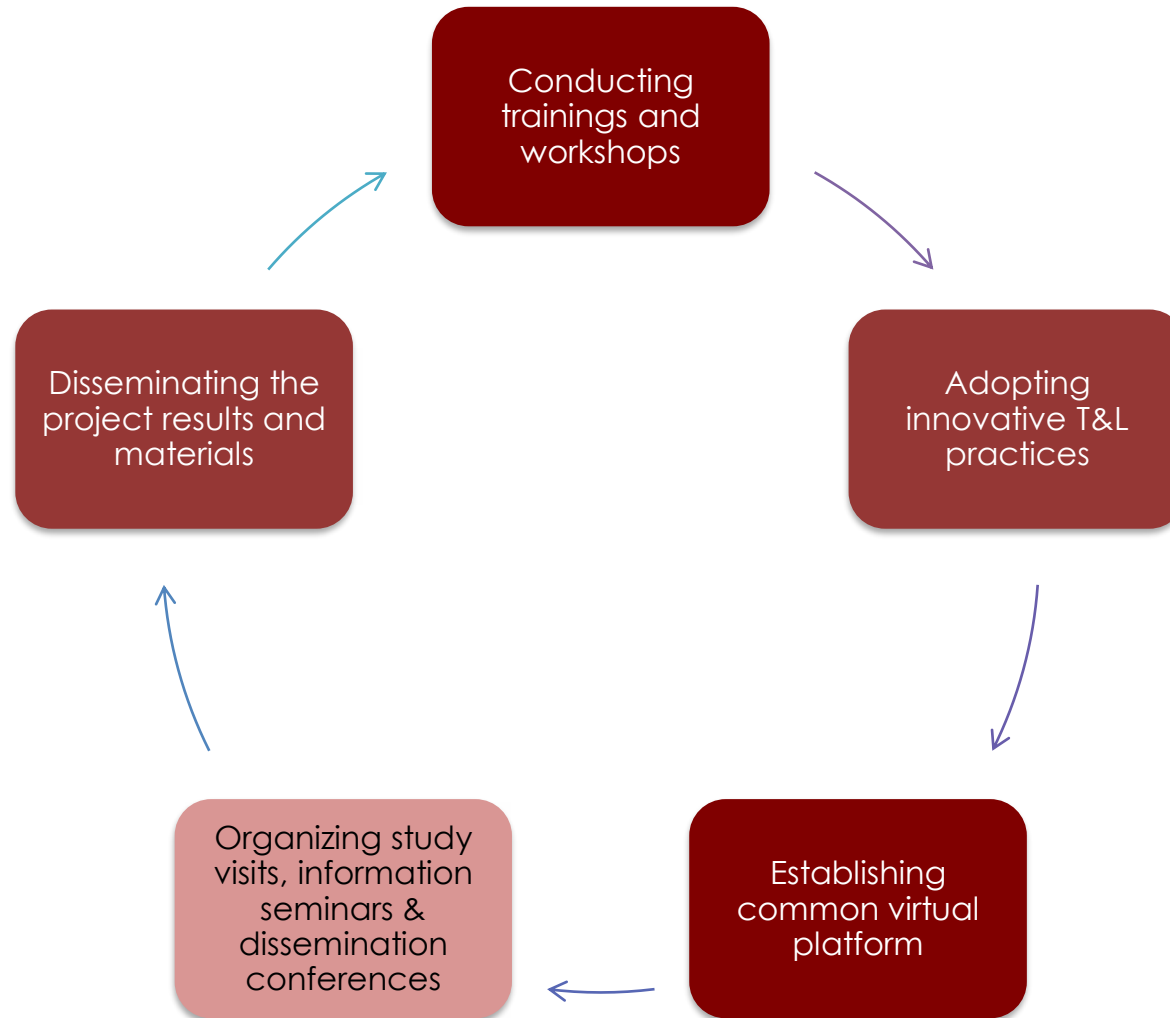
Conducting trainings and workshops

Adopting innovative T&L practices

Establishing common virtual platform

Organizing study visits, information seminars & dissemination conferences

Disseminating the project results and materials